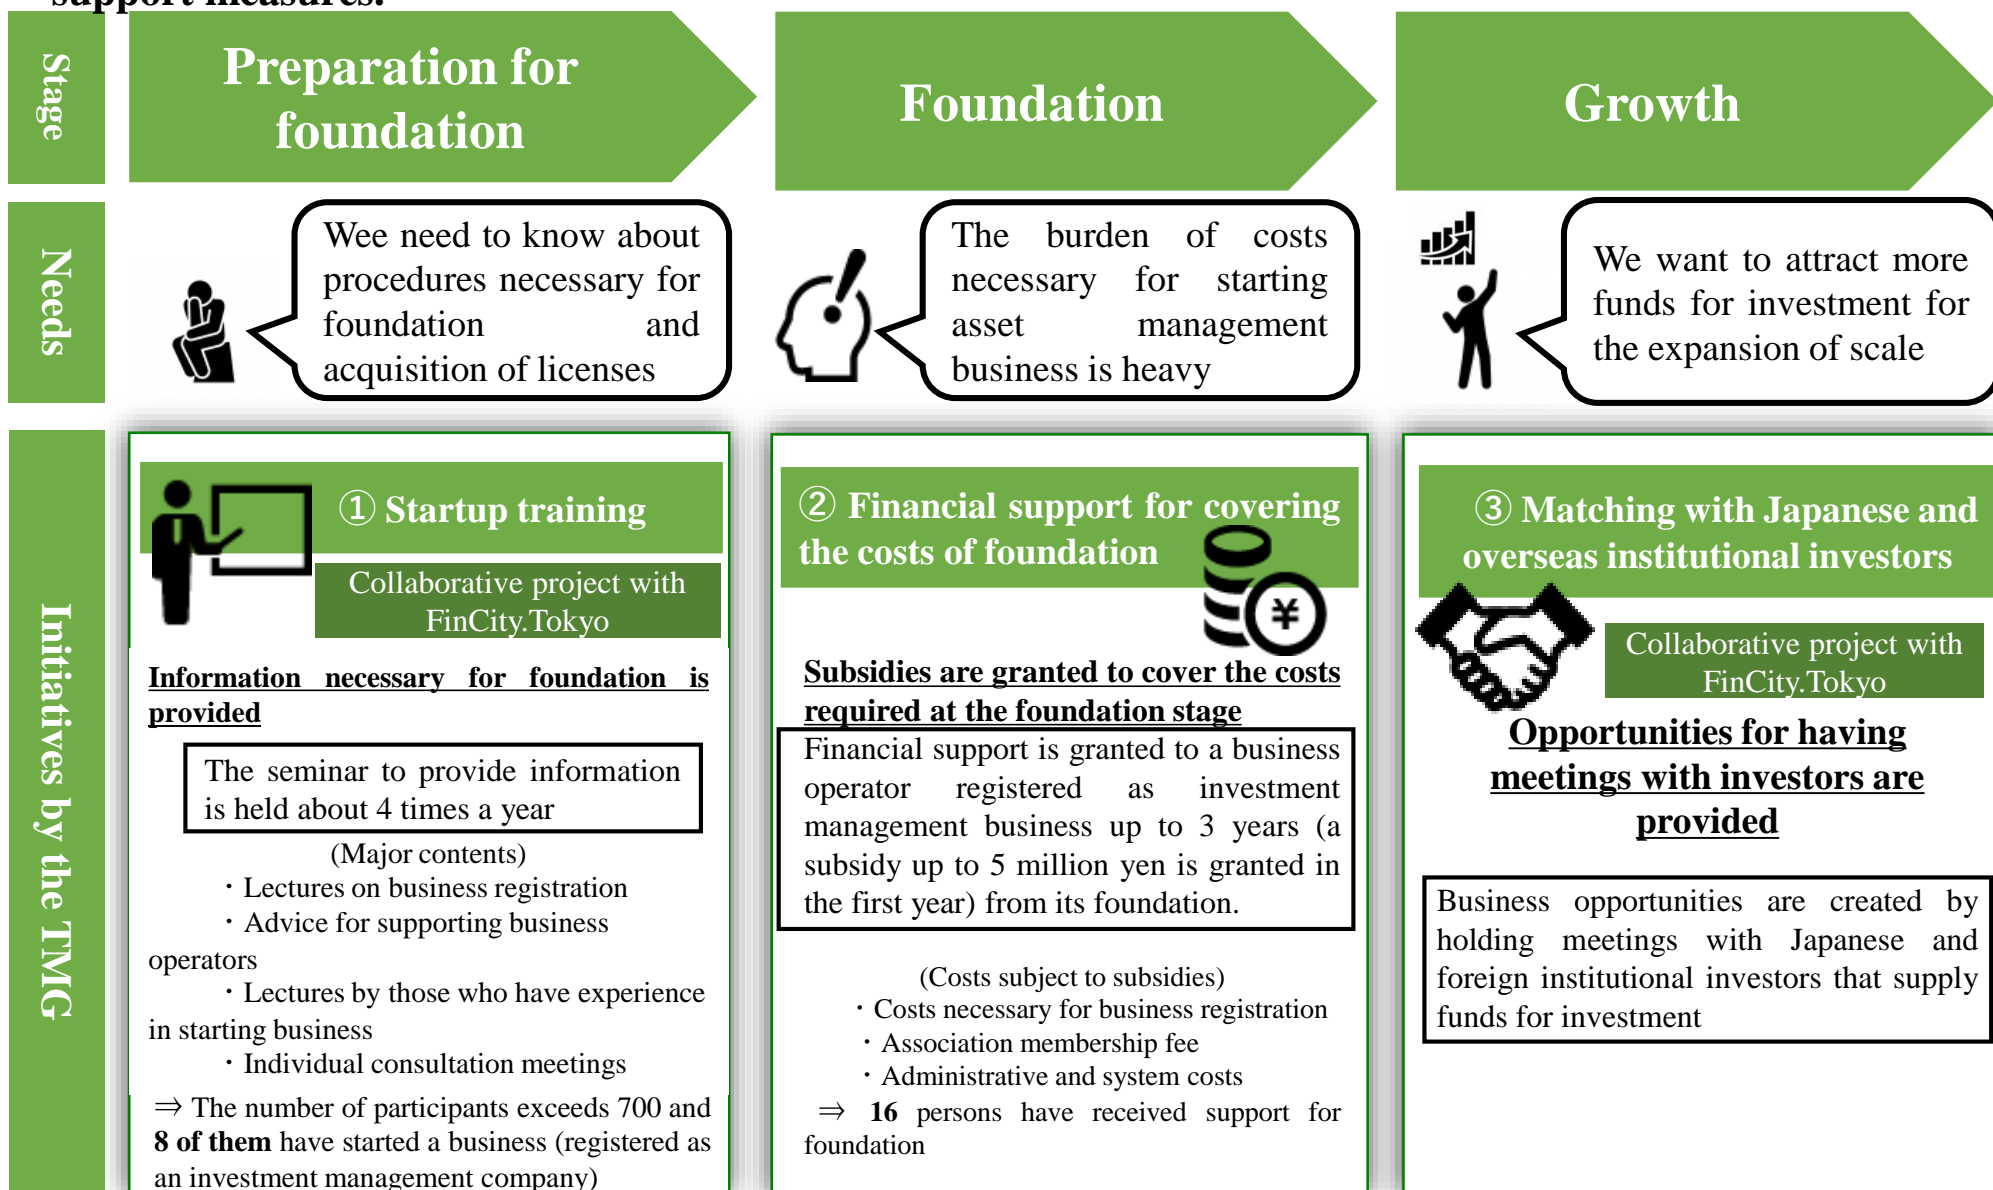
Stage

Preparation for foundation

Foundation

Growth

Needs

Wee need to know about procedures necessary for foundation and acquisition of licenses

The burden of costs necessary for starting asset management business is heavy

We want to attract more funds for investment for the expansion of scale

Initiatives by the TMG

① Startup training

Collaborative project with FinCity.Tokyo

Information necessary for foundation is provided

The seminar to provide information is held about 4 times a year

(Major contents)
・Lectures on business registration
・Advice for supporting business operators
・Lectures by those who have experience in starting business
・Individual consultation meetings

⇒ The number of participants exceeds 700 and **8 of them** have started a business (registered as an investment management company)

② Financial support for covering the costs of foundation

Subsidies are granted to cover the costs required at the foundation stage

Financial support is granted to a business operator registered as investment management business up to 3 years (a subsidy up to 5 million yen is granted in the first year) from its foundation.

(Costs subject to subsidies)
・Costs necessary for business registration
・Association membership fee
・Administrative and system costs

⇒ **16** persons have received support for foundation

③ Matching with Japanese and overseas institutional investors

Collaborative project with FinCity.Tokyo

Opportunities for having meetings with investors are provided

Business opportunities are created by holding meetings with Japanese and foreign institutional investors that supply funds for investment